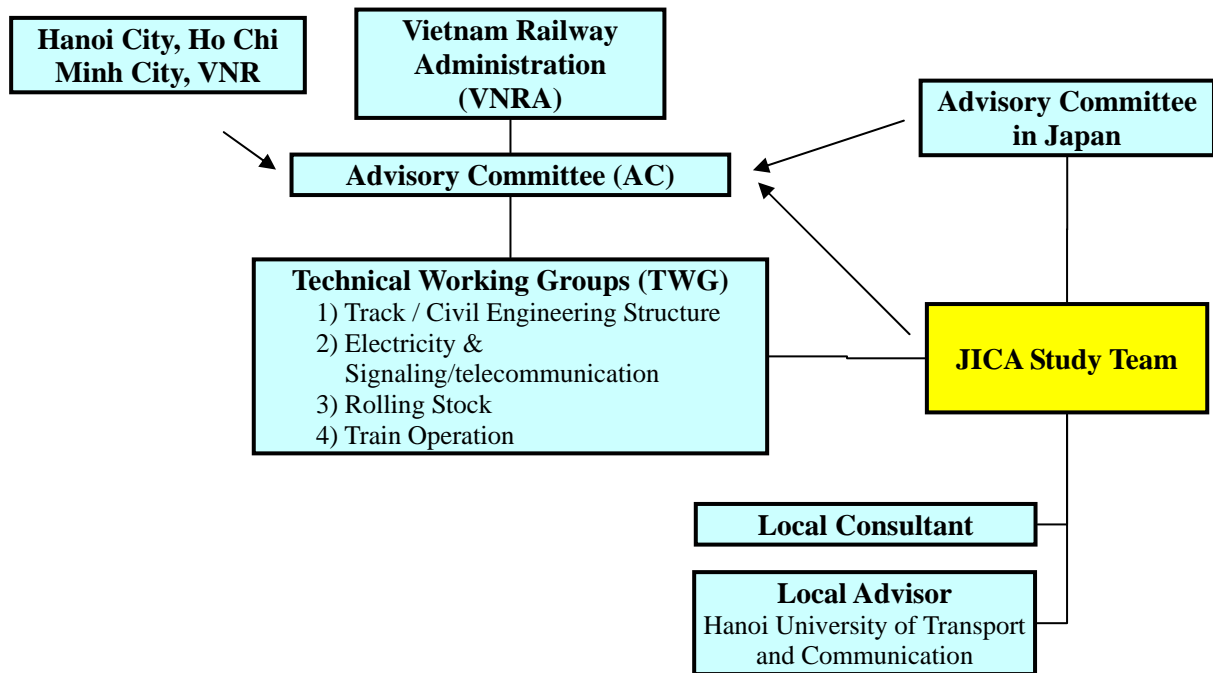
Hanoi City, Ho Chi Minh City, VNR

Vietnam Railway Administration (VNRA)

Advisory Committee in Japan

Advisory Committee (AC)

Technical Working Groups (TWG)
1) Track / Civil Engineering Structure
2) Electricity & Signaling/telecommunication
3) Rolling Stock
4) Train Operation

JICA Study Team

Local Consultant

Local Advisor
Hanoi University of Transport and Communication